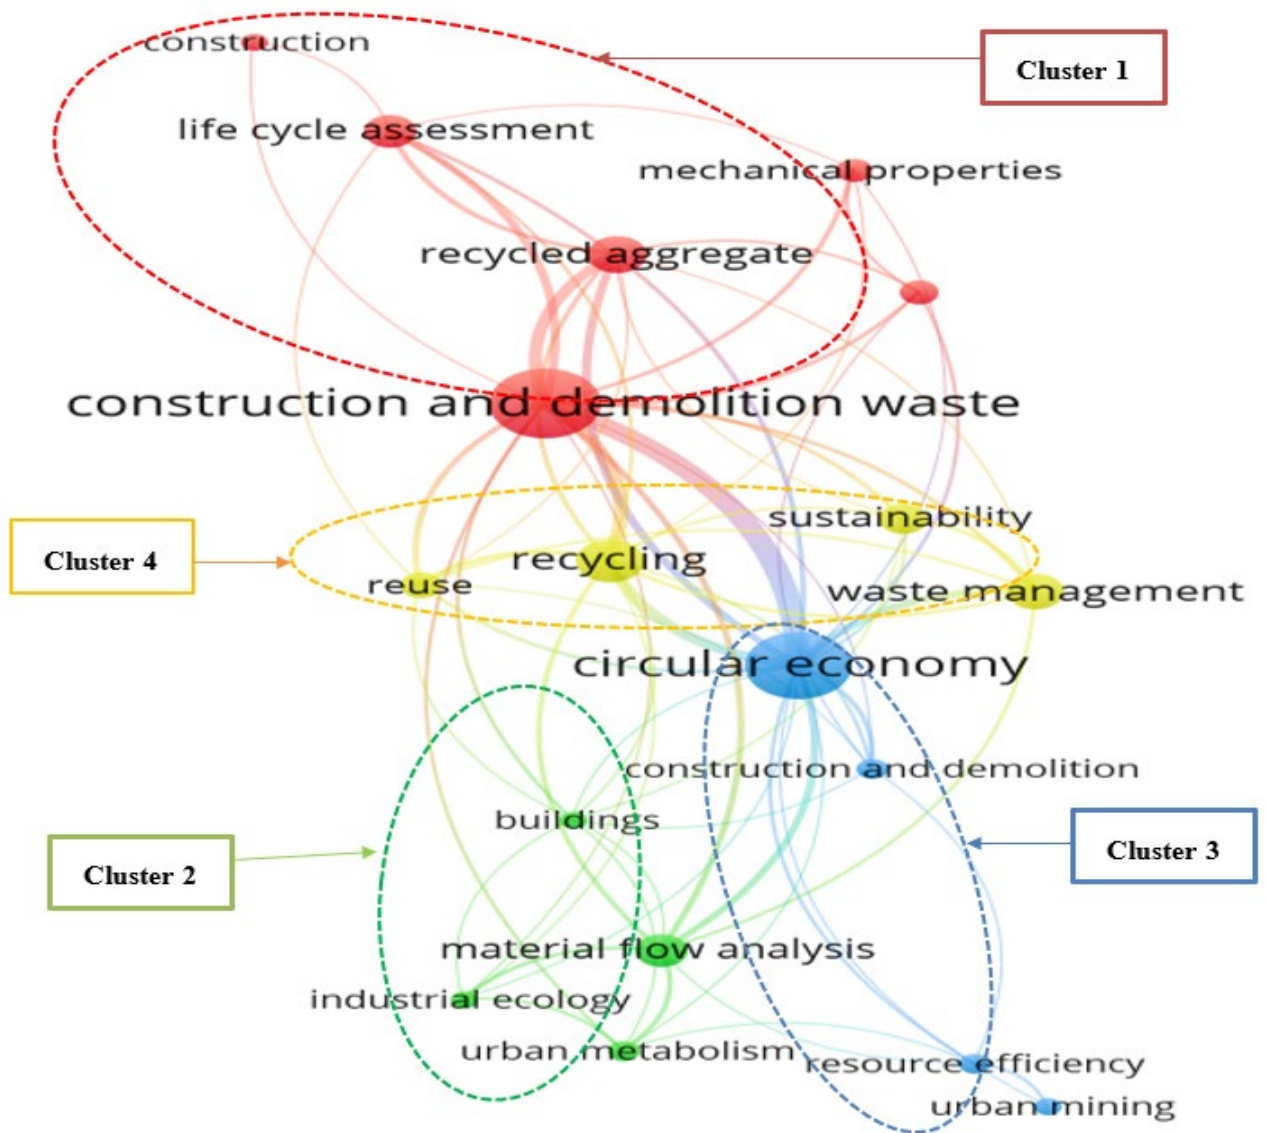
construction

Cluster 1

life cycle assessment

mechanical properties

recycled aggregate

construction and demolition waste

sustainability

Cluster 4

recycling

reuse

waste management

circular economy

construction and demolition

buildings

Cluster 3

Cluster 2

material flow analysis

industrial ecology

urban metabolism

resource efficiency

urban mining